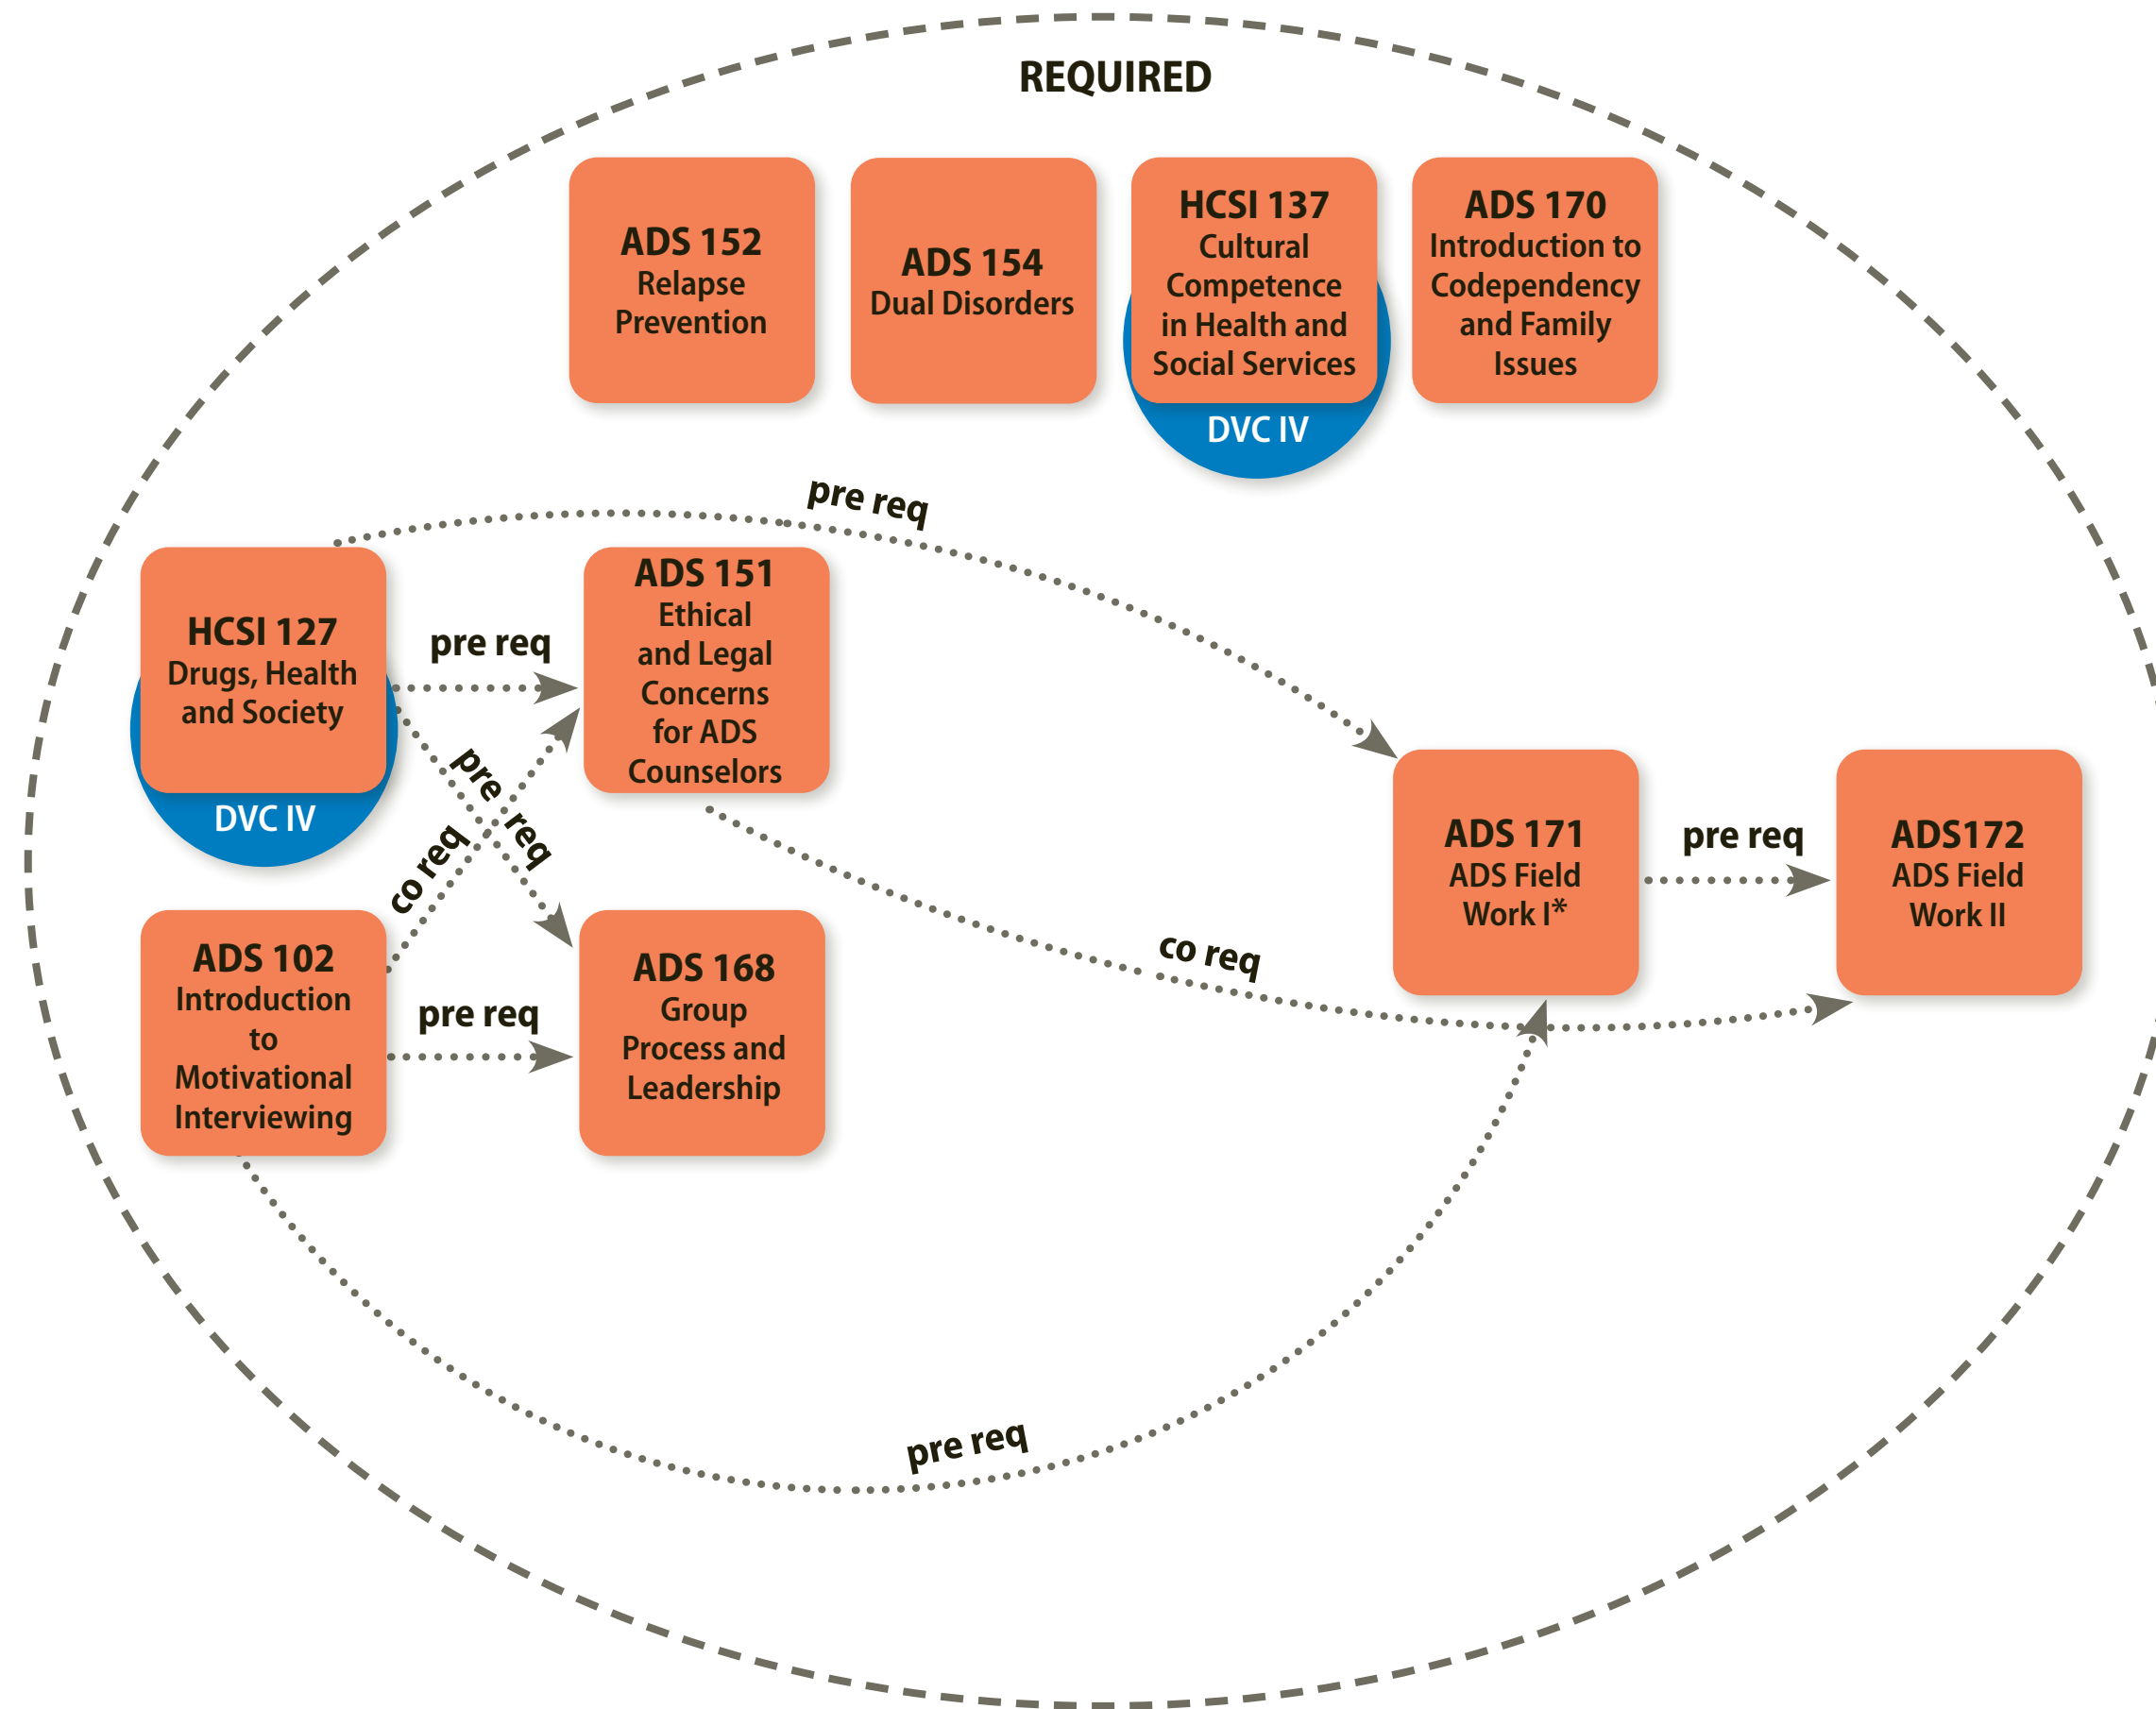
REQUIRED

ADS 152
Relapse Prevention

ADS 154
Dual Disorders

HCSI 137
Cultural Competence in Health and Social Services
DVC IV

ADS 170
Introduction to Codependency and Family Issues

pre req

HCSI 127
Drugs, Health and Society
DVC IV

pre req

ADS 151
Ethical and Legal Concerns for ADS Counselors

pre req

co req

ADS 171
ADS Field Work I*

pre req

ADS172
ADS Field Work II

co req

ADS 102
Introduction to Motivational Interviewing

pre req

ADS 168
Group Process and Leadership

pre req